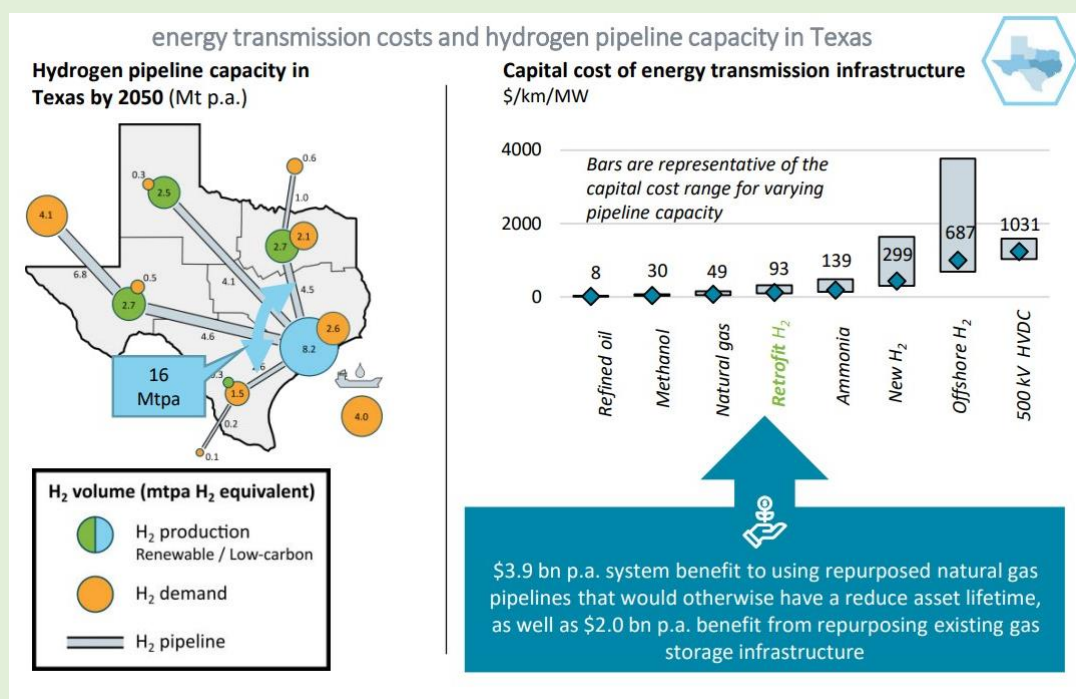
energy transmission costs and hydrogen pipeline capacity in Texas

**Hydrogen pipeline capacity in Texas by 2050** (Mt p.a.)

0.6
0.3
2.5
1.0
4.1
2.7
2.1
6.8
0.5
4.1
4.5
2.7
2.6
4.6
8.2
16 Mtpa
0.3
1.6
1.5
4.0
0.2
0.1

**H$_2$ volume (mtpa H$_2$ equivalent)**

H$_2$ production
Renewable / Low-carbon

H$_2$ demand

H$_2$ pipeline

**Capital cost of energy transmission infrastructure**
$/km/MW

4000
2000
0

Bars are representative of the capital cost range for varying pipeline capacity

8
30
49
93
139
299
687
1031

Refined oil
Methanol
Natural gas
Retrofit H$_2$
Ammonia
New H$_2$
Offshore H$_2$
500 kV HVDC

$3.9 bn p.a. system benefit to using repurposed natural gas pipelines that would otherwise have a reduce asset lifetime, as well as $2.0 bn p.a. benefit from repurposing existing gas storage infrastructure